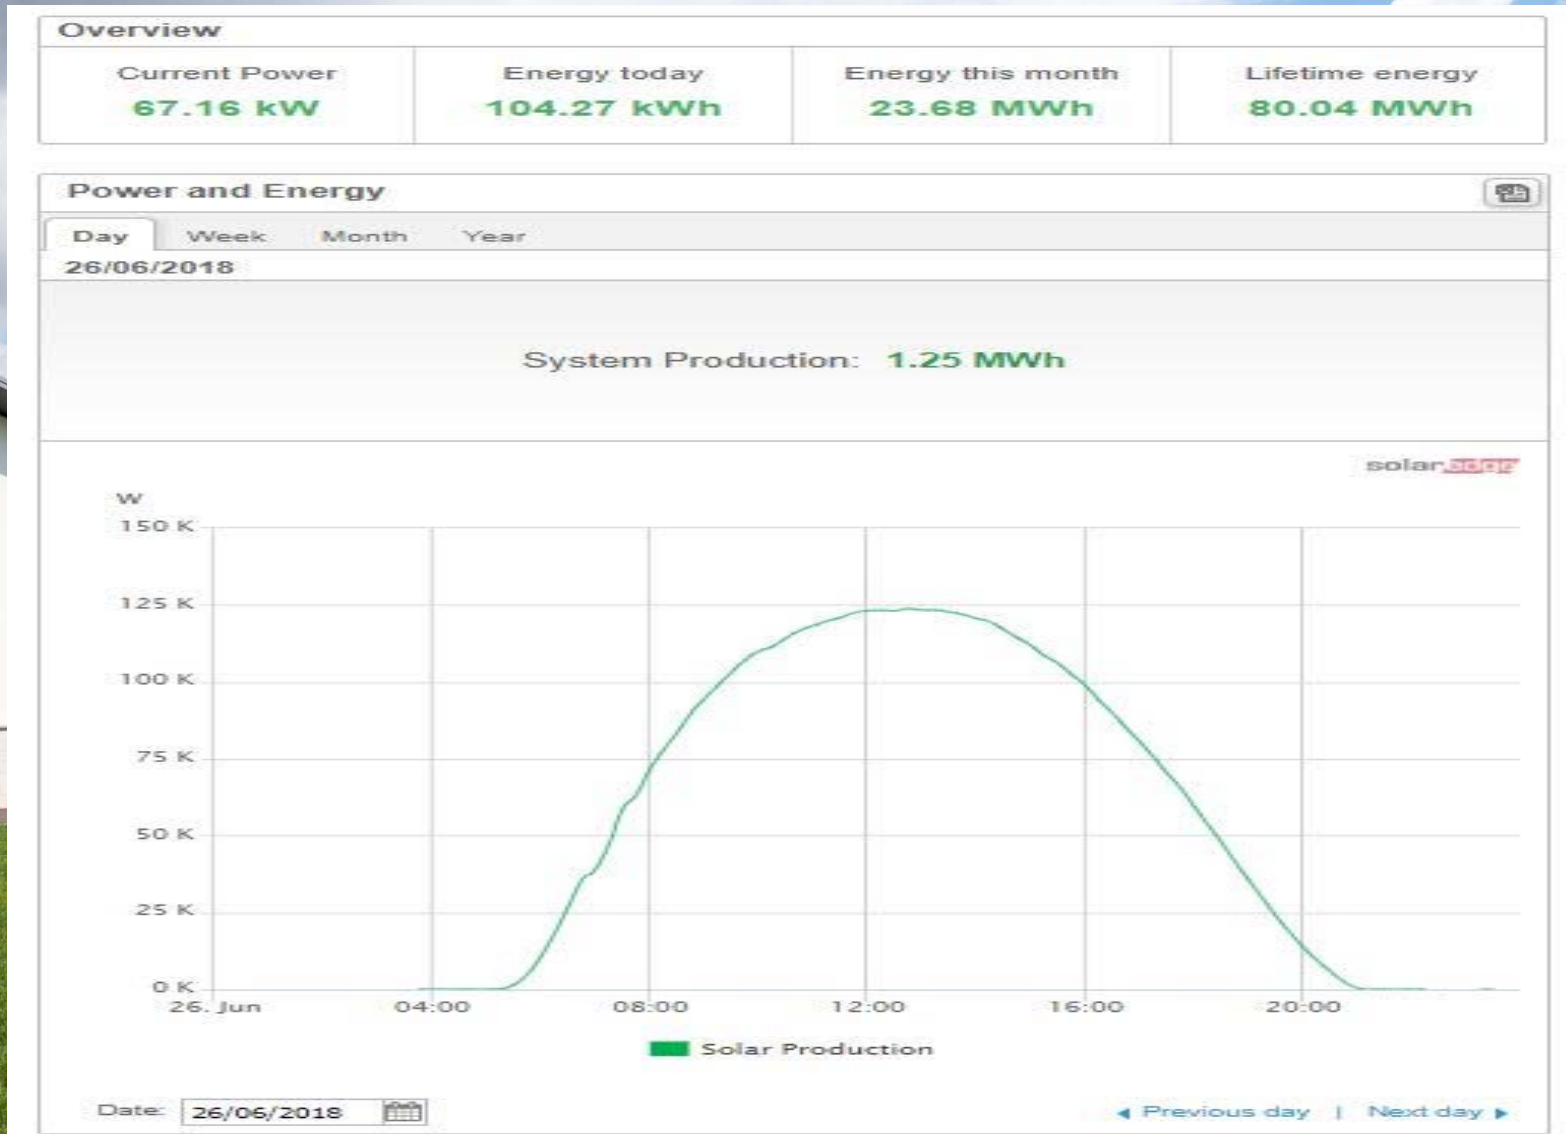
Overview

| Current Power | Energy today | Energy this month | Lifetime energy |
|---|---|---|---|
| 67.16 kW | 104.27 kWh | 23.68 MWh | 80.04 MWh |

Power and Energy

Day Week Month Year

26/06/2018

System Production: 1.25 MWh

solar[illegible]

W

150 K
125 K
100 K
75 K
50 K
25 K
0 K

26. Jun 04:00 08:00 12:00 16:00 20:00

Solar Production

Date: 26/06/2018

◂ Previous day | Next day ▸